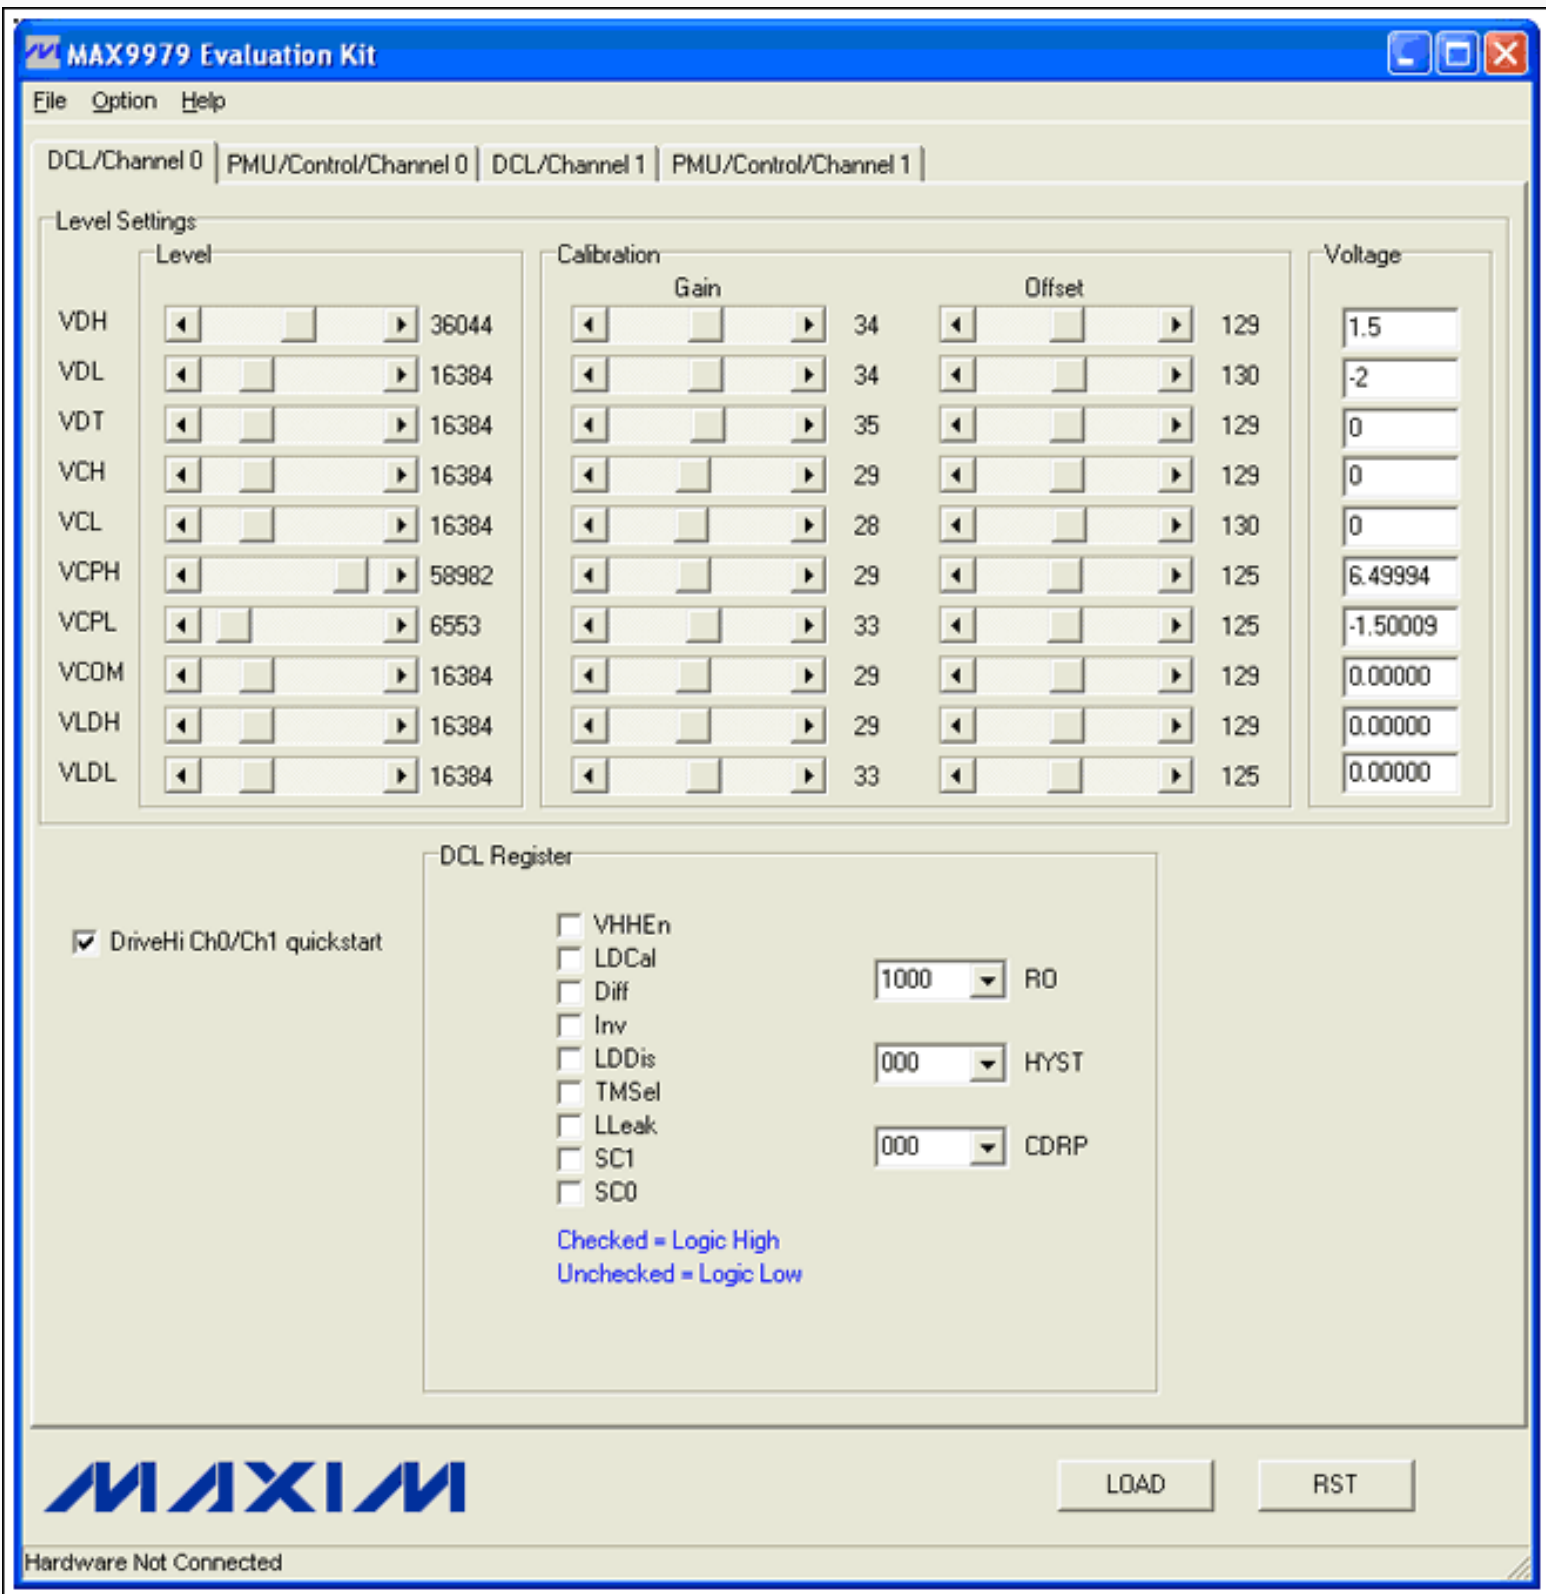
MAX9979 Evaluation Kit

File Option Help

DCL/Channel 0 | PMU/Control/Channel 0 | DCL/Channel 1 | PMU/Control/Channel 1

Level Settings

Level

Calibration

Gain

Offset

Voltage

| | Level | Gain | Offset | Voltage |
|---|---|---|---|---|
| VDH | 36044 | 34 | 129 | 1.5 |
| VDL | 16384 | 34 | 130 | -2 |
| VDT | 16384 | 35 | 129 | 0 |
| VCH | 16384 | 29 | 129 | 0 |
| VCL | 16384 | 28 | 130 | 0 |
| VCPH | 58982 | 29 | 125 | 6.49994 |
| VCPL | 6553 | 33 | 125 | -1.50009 |
| VCOM | 16384 | 29 | 129 | 0.00000 |
| VLDH | 16384 | 29 | 129 | 0.00000 |
| VLDL | 16384 | 33 | 125 | 0.00000 |

DriveHi Ch0/Ch1 quickstart

DCL Register

VHHEn
LDCal
Diff
Inv
LDDis
TMSel
LLeak
SC1
SC0

1000 RO

000 HYST

000 CDRP

Checked = Logic High
Unchecked = Logic Low

MAXIM

LOAD

RST

Hardware Not Connected